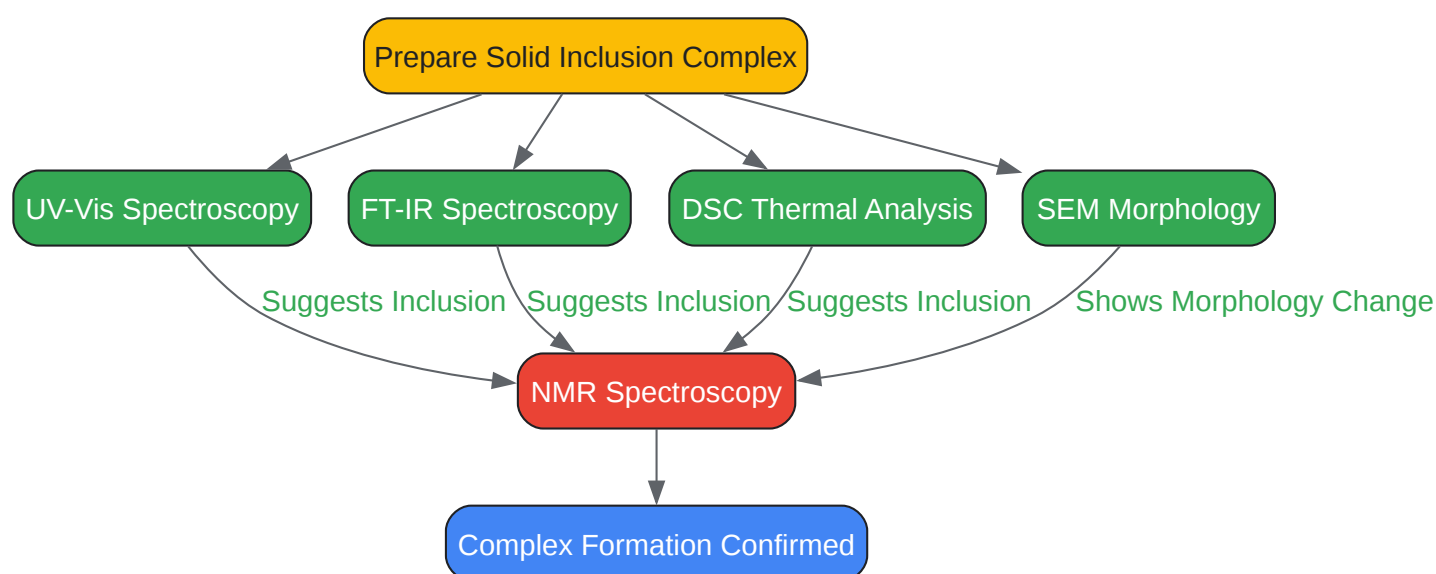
Prepare Solid Inclusion Complex

UV-Vis Spectroscopy

FT-IR Spectroscopy

DSC Thermal Analysis

SEM Morphology

Suggests Inclusion

Suggests Inclusion

Suggests Inclusion

Shows Morphology Change

NMR Spectroscopy

Complex Formation Confirmed